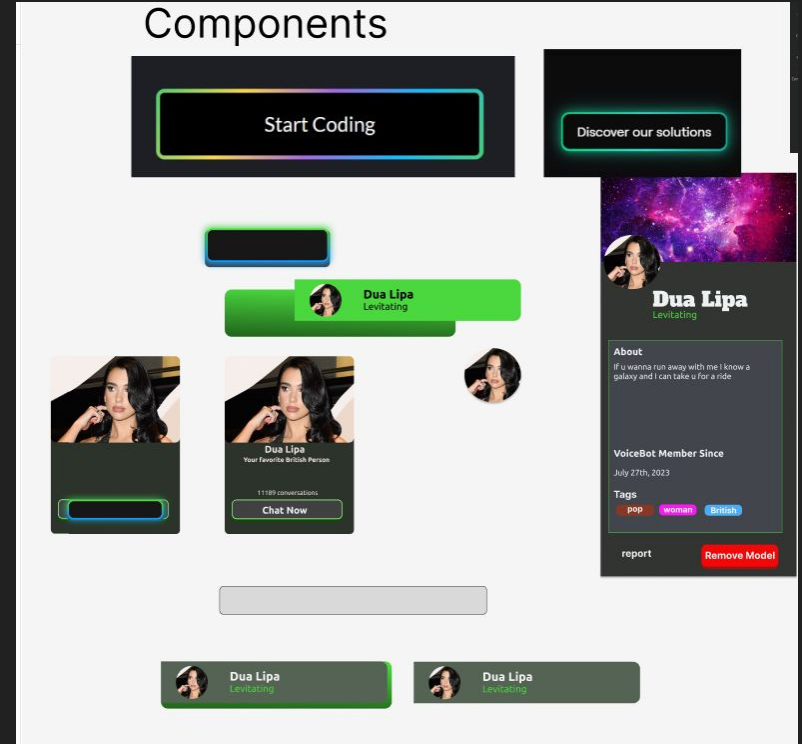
Components

Start Coding

Discover our solutions

Dua Lipa
Levitating

Dua Lipa
Your favorite British Person

11189 conversations

Chat Now

Dua Lipa
Levitating

About
If u wanna run away with me I know a galaxy and I can take u for a ride

VoiceBot Member Since
July 27th, 2023

Tags
pop woman British

report

Remove Model

Dua Lipa
Levitating

Dua Lipa
Levitating